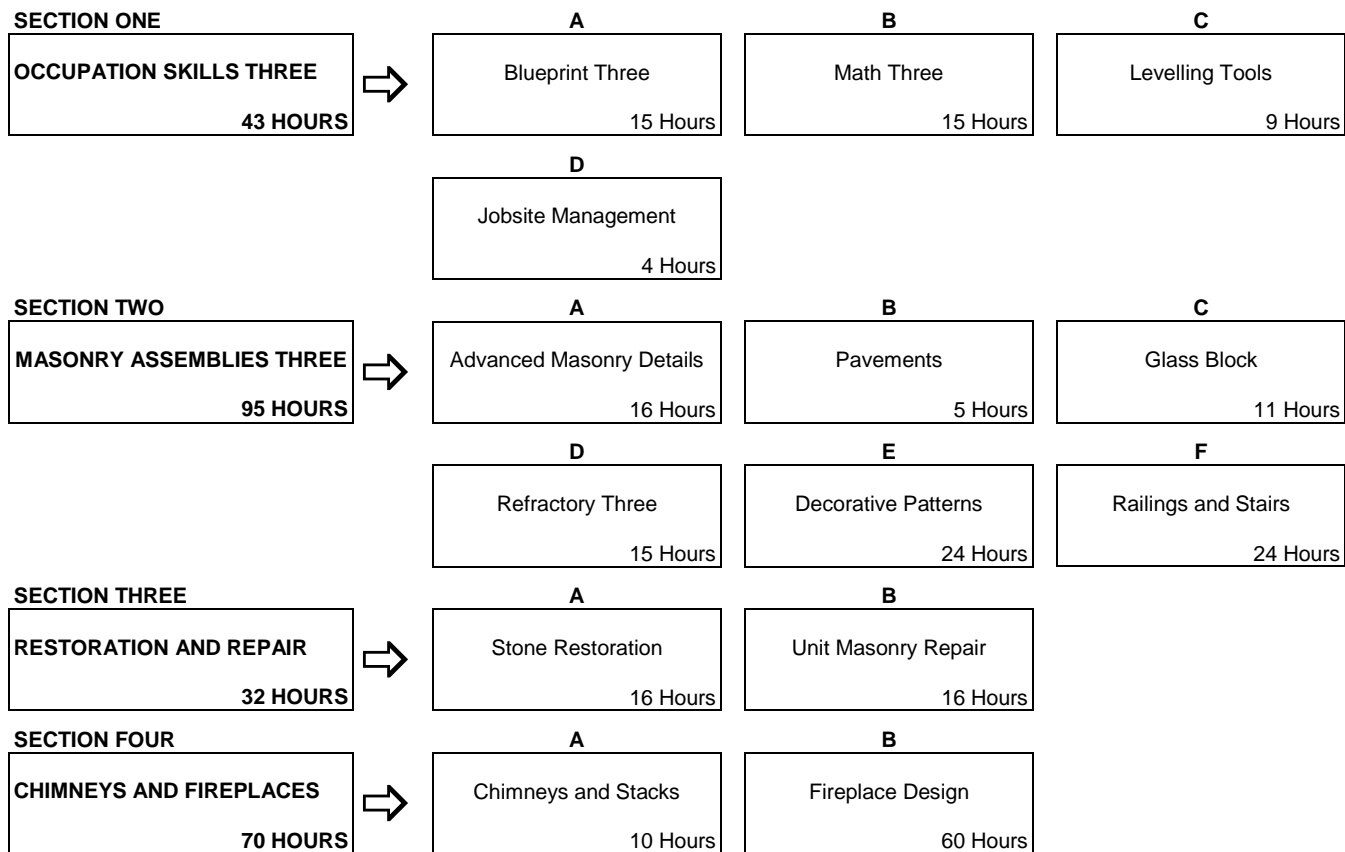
SECTION ONE

OCCUPATION SKILLS THREE

43 HOURS

A

Blueprint Three

15 Hours

B

Math Three

15 Hours

C

Levelling Tools

9 Hours

D

Jobsite Management

4 Hours

SECTION TWO

MASONRY ASSEMBLIES THREE

95 HOURS

A

Advanced Masonry Details

16 Hours

B

Pavements

5 Hours

C

Glass Block

11 Hours

D

Refractory Three

15 Hours

E

Decorative Patterns

24 Hours

F

Railings and Stairs

24 Hours

SECTION THREE

RESTORATION AND REPAIR

32 HOURS

A

Stone Restoration

16 Hours

B

Unit Masonry Repair

16 Hours

SECTION FOUR

CHIMNEYS AND FIREPLACES

70 HOURS

A

Chimneys and Stacks

10 Hours

B

Fireplace Design

60 Hours